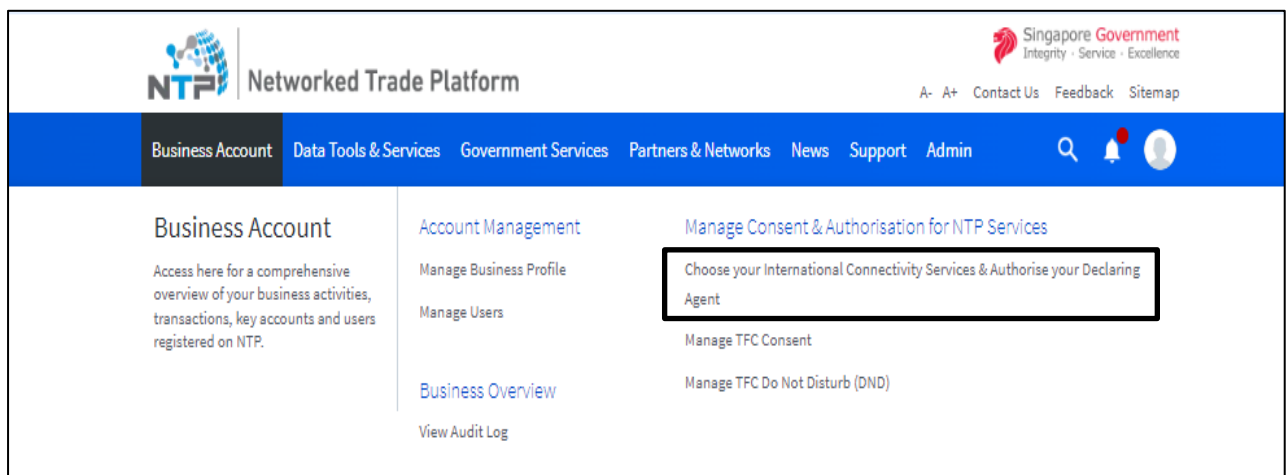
NTP Networked Trade Platform

Singapore Government
Integrity · Service · Excellence

A- A+ Contact Us Feedback Sitemap

Business Account Data Tools & Services Government Services Partners & Networks News Support Admin

Business Account

Access here for a comprehensive overview of your business activities, transactions, key accounts and users registered on NTP.

Account Management

Manage Business Profile

Manage Users

Business Overview

View Audit Log

Manage Consent & Authorisation for NTP Services

Choose your International Connectivity Services & Authorise your Declaring Agent

Manage TFC Consent

Manage TFC Do Not Disturb (DND)